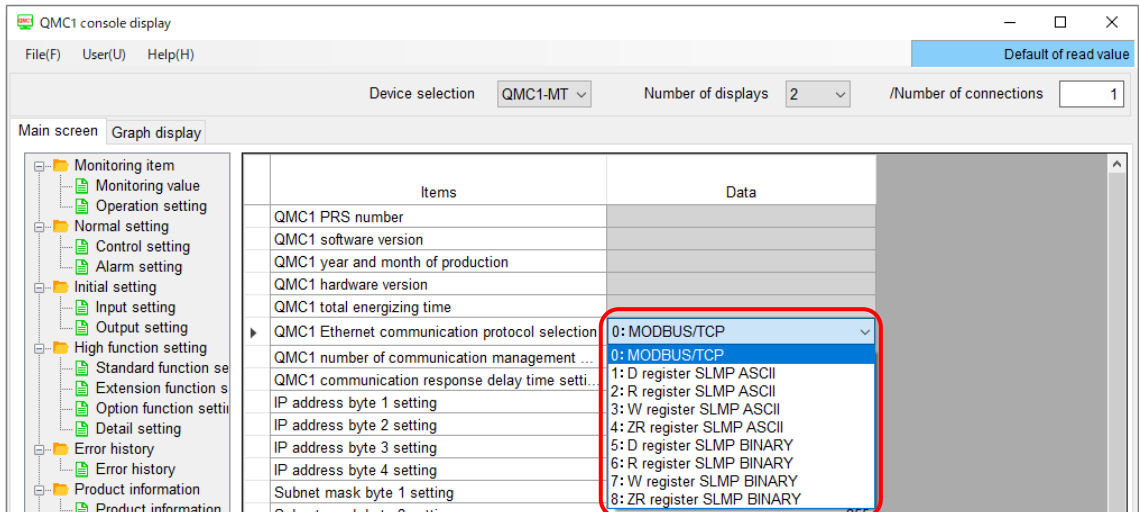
QMC1 console display

File(F) User(U) Help(H)

Default of read value

Device selection QMC1-MT Number of displays 2 /Number of connections 1

Main screen Graph display

Monitoring item
Monitoring value
Operation setting
Normal setting
Control setting
Alarm setting
Initial setting
Input setting
Output setting
High function setting
Standard function se
Extension function s
Option function setti
Detail setting
Error history
Error history
Product information
Product information

| Items | Data |
|---|---|
| QMC1 PRS number | |
| QMC1 software version | |
| QMC1 year and month of production | |
| QMC1 hardware version | |
| QMC1 total energizing time | |
| QMC1 Ethernet communication protocol selection | 0: MODBUS/TCP |
| QMC1 number of communication management ... | |
| QMC1 communication response delay time setti... | |
| IP address byte 1 setting | |
| IP address byte 2 setting | |
| IP address byte 3 setting | |
| IP address byte 4 setting | |
| Subnet mask byte 1 setting | |
| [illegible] | |

0: MODBUS/TCP
1: D register SLMP ASCII
2: R register SLMP ASCII
3: W register SLMP ASCII
4: ZR register SLMP ASCII
5: D register SLMP BINARY
6: R register SLMP BINARY
7: W register SLMP BINARY
8: ZR register SLMP BINARY